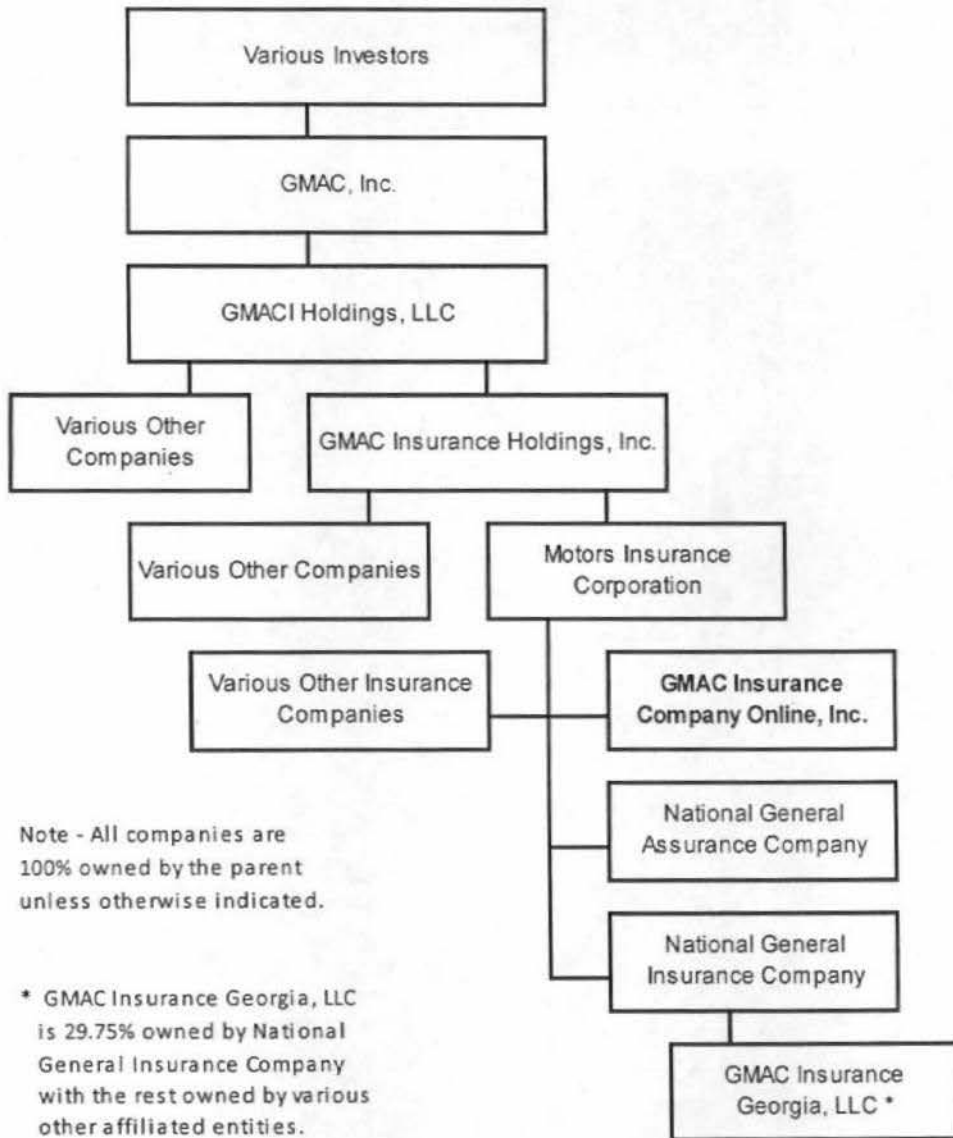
Various Investors

GMAC, Inc.

GMACI Holdings, LLC

Various Other Companies

GMAC Insurance Holdings, Inc.

Various Other Companies

Motors Insurance Corporation

Various Other Insurance Companies

GMAC Insurance Company Online, Inc.

National General Assurance Company

National General Insurance Company

GMAC Insurance Georgia, LLC *

Note - All companies are 100% owned by the parent unless otherwise indicated.

* GMAC Insurance Georgia, LLC is 29.75% owned by National General Insurance Company with the rest owned by various other affiliated entities.